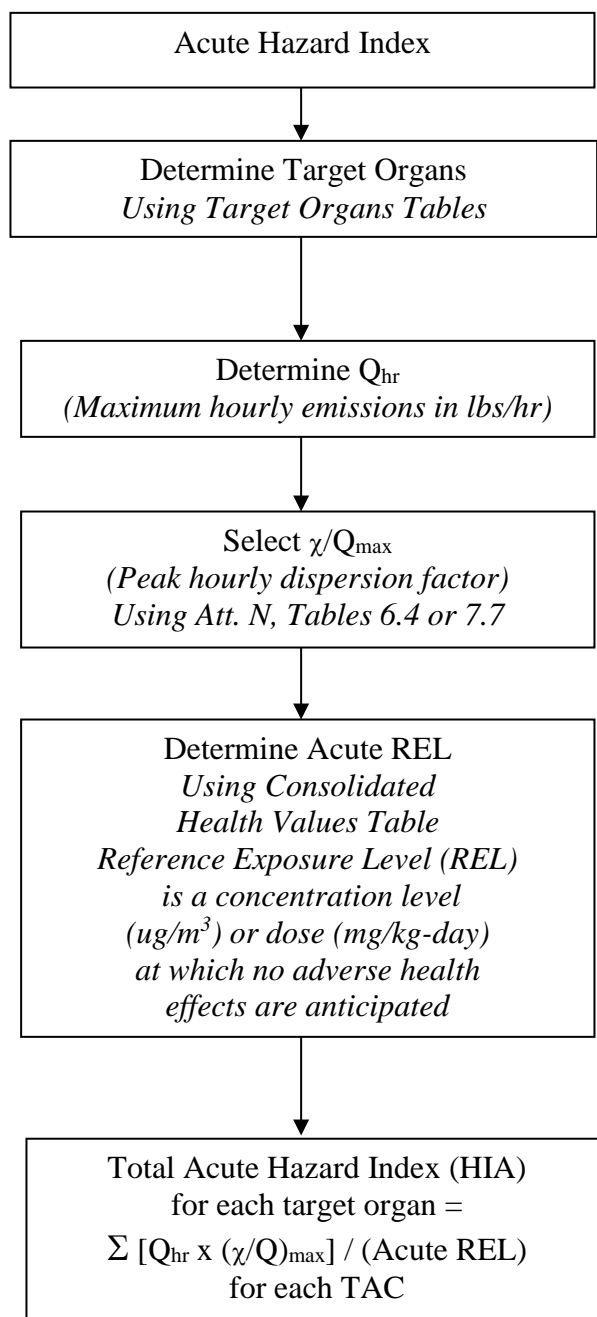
Acute Hazard Index

Determine Target Organs
*Using Target Organs Tables*

Determine $Q_{hr}$
*(Maximum hourly emissions in lbs/hr)*

Select $\chi/Q_{max}$
*(Peak hourly dispersion factor)*
*Using Att. N, Tables 6.4 or 7.7*

Determine Acute REL
*Using Consolidated Health Values Table*
*Reference Exposure Level (REL) is a concentration level ($ug/m^3$) or dose (mg/kg-day) at which no adverse health effects are anticipated*

Total Acute Hazard Index (HIA) for each target organ = $\Sigma$ [$Q_{hr}$ x $(\chi/Q)_{max}$] / (Acute REL) for each TAC